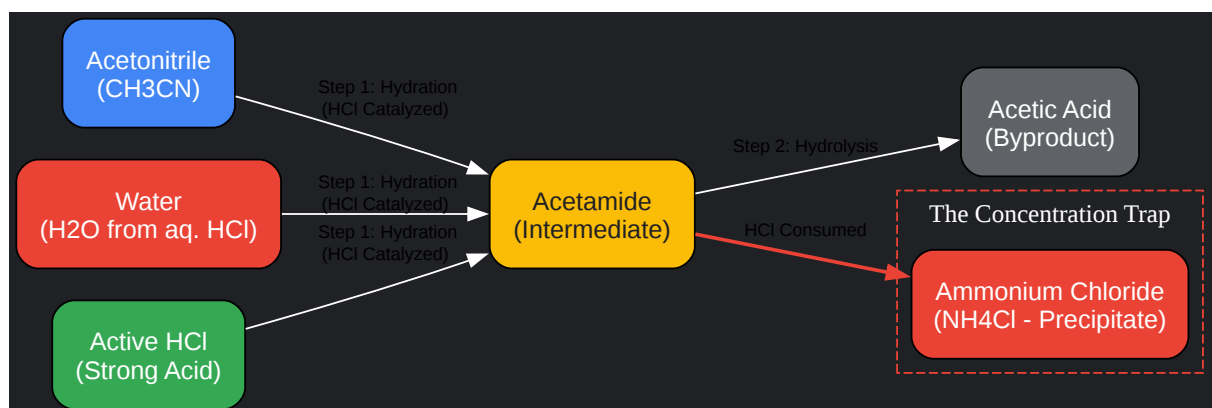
Acetonitrile
(CH3CN)

Step 1: Hydration
(HCl Catalyzed)

Water
(H2O from aq. HCl)

Step 1: Hydration
(HCl Catalyzed)

Step 1: Hydration
(HCl Catalyzed)

Active HCl
(Strong Acid)

Acetamide
(Intermediate)

Step 2: Hydrolysis

Acetic Acid
(Byproduct)

HCl Consumed

The Concentration Trap

Ammonium Chloride
(NH4Cl - Precipitate)